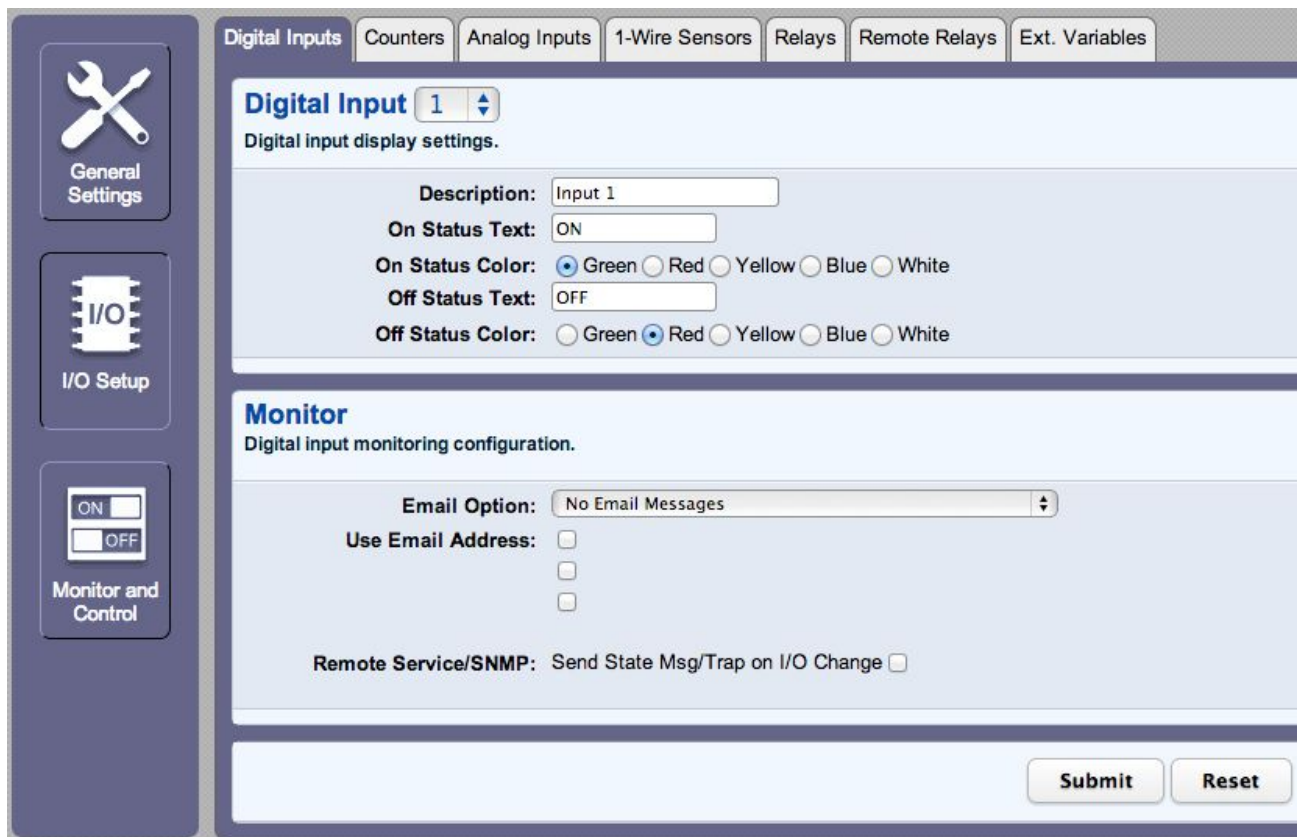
General Settings

I/O

I/O Setup

ON
OFF

Monitor and Control

Digital Inputs | Counters | Analog Inputs | 1-Wire Sensors | Relays | Remote Relays | Ext. Variables

Digital Input 1

Digital input display settings.

Description: Input 1
On Status Text: ON
On Status Color: Green Red Yellow Blue White
Off Status Text: OFF
Off Status Color: Green Red Yellow Blue White

Monitor

Digital input monitoring configuration.

Email Option: No Email Messages
Use Email Address:

Remote Service/SNMP: Send State Msg/Trap on I/O Change

Submit
Reset